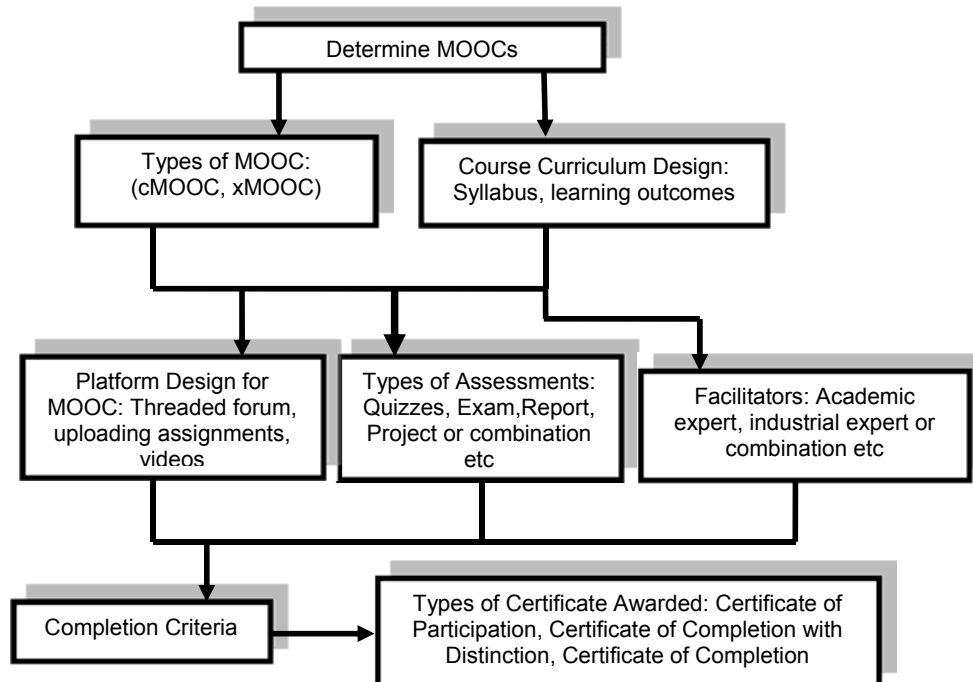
Determine MOOCs

Types of MOOC: (cMOOC, xMOOC)

Course Curriculum Design: Syllabus, learning outcomes

Platform Design for MOOC: Threaded forum, uploading assignments, videos

Types of Assessments: Quizzes, Exam,Report, Project or combination etc

Facilitators: Academic expert, industrial expert or combination etc

Completion Criteria

Types of Certificate Awarded: Certificate of Participation, Certificate of Completion with Distinction, Certificate of Completion